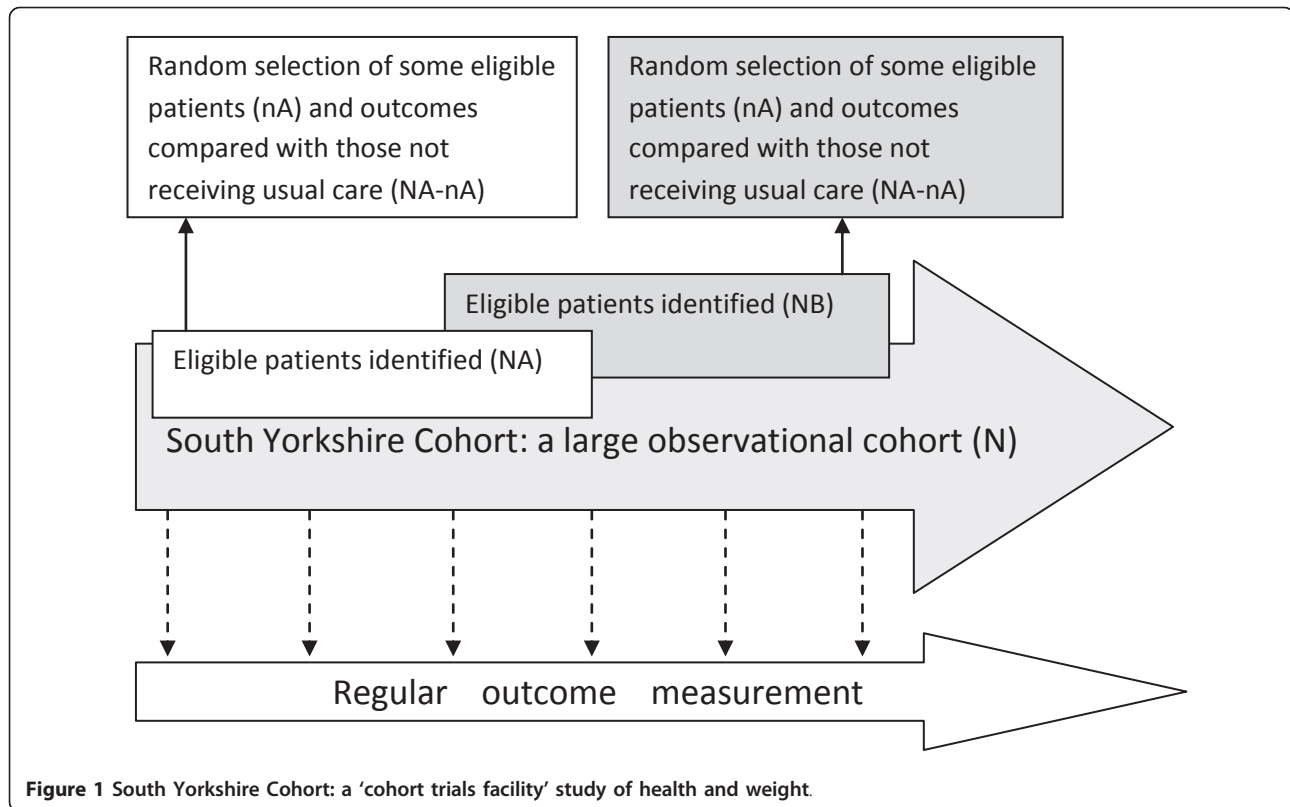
Random selection of some eligible patients (nA) and outcomes compared with those not receiving usual care (NA-nA)

Random selection of some eligible patients (nA) and outcomes compared with those not receiving usual care (NA-nA)

Eligible patients identified (NB)

Eligible patients identified (NA)

South Yorkshire Cohort: a large observational cohort (N)

Regular outcome measurement

Figure 1 South Yorkshire Cohort: a 'cohort trials facility' study of health and weight.